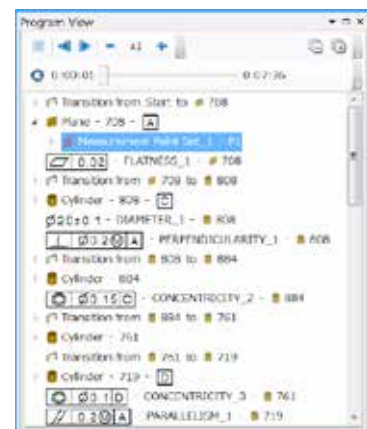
Program View

41

0:00:01

0:07:36

Transition from Start to 708

Plane - 708 - A

Measurement Point Set_1 - P1

0.02 - FLATNESS_1 - 708

Transition from 708 to 808

Cylinder - 808 - C

Ø20±0.1 - DIAMETER_1 - 808

⊥ Ø0.2 Ⓜ A - PERPENDICULARITY_1 - 808

Transition from 808 to 884

Cylinder - 884

Ø0.15 C - CONCENTRICITY_2 - 884

Transition from 884 to 761

Cylinder - 761

Transition from 761 to 719

Cylinder - 719 - D

Ø0.1 D - CONCENTRICITY_3 - 761

// 0.2 Ⓜ A - PARALLELISM_1 - 719